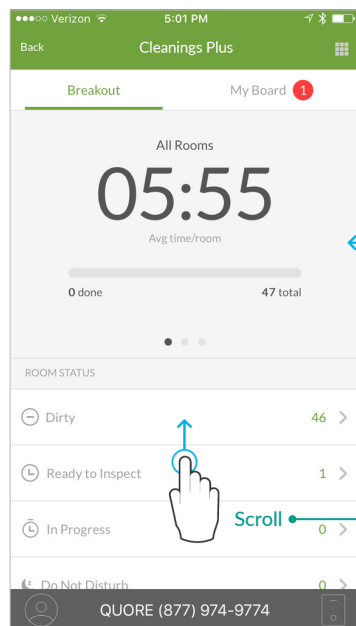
●●●○○ Verizon 5:01 PM

Back Cleanings Plus

Breakout My Board 1

All Rooms

05:55

Avg time/room

0 done 47 total

ROOM STATUS

Dirty 46

Ready to Inspect 1

In Progress 0

Scroll

Do Not Disturb 0

QUORE (877) 974-9774